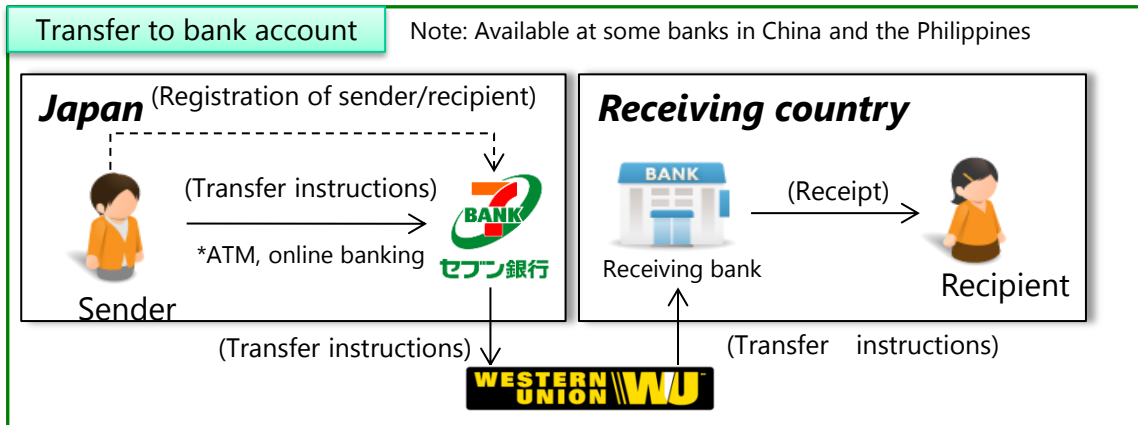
Transfer to bank account

Note: Available at some banks in China and the Philippines

Japan

(Registration of sender/recipient)

(Transfer instructions)

*ATM, online banking

BANK

セブン銀行

Sender

Receiving country

BANK

Receiving bank

(Receipt)

Recipient

(Transfer instructions)

(Transfer instructions)

WESTERN UNION WU